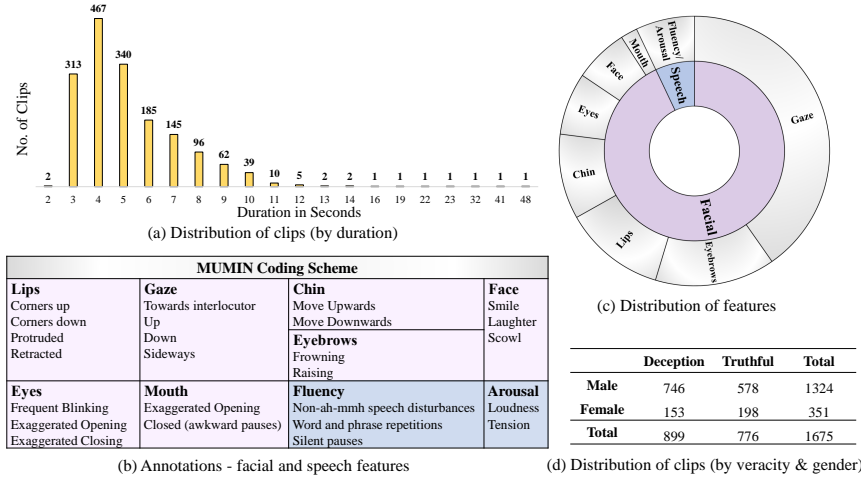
No. of Clips

| Duration | 2 | 3 | 4 | 5 | 6 | 7 | 8 | 9 | 10 | 11 | 12 | 13 | 14 | 16 | 19 | 22 | 23 | 32 | 41 | 48 |
|---|---|---|---|---|---|---|---|---|---|---|---|---|---|---|---|---|---|---|---|---|
| No. of Clips | 2 | 313 | 467 | 340 | 185 | 145 | 96 | 62 | 39 | 10 | 5 | 2 | 2 | 1 | 1 | 1 | 1 | 1 | 1 | 1 |

Duration in Seconds

(a) Distribution of clips (by duration)

Fluency
Arousal
Mouth
Face
Speech
Eyes
Gaze
Chin
Facial
Lips
Eyebrows

(c) Distribution of features

MUMIN Coding Scheme

| Lips | Gaze | Chin | Face |
|---|---|---|---|
| Corners up | Towards interlocutor | Move Upwards | Smile |
| Corners down | Up | Move Downwards | Laughter |
| Protruded | Down | **Eyebrows** | Scowl |
| Retracted | Sideways | Frowning | |
| | | Raising | |
| **Eyes** | **Mouth** | **Fluency** | **Arousal** |
| Frequent Blinking | Exaggerated Opening | Non-ah-mmh speech disturbances | Loudness |
| Exaggerated Opening | Closed (awkward pauses) | Word and phrase repetitions | Tension |
| Exaggerated Closing | | Silent pauses | |

(b) Annotations - facial and speech features

| | Deception | Truthful | Total |
|---|---|---|---|
| Male | 746 | 578 | 1324 |
| Female | 153 | 198 | 351 |
| Total | 899 | 776 | 1675 |

(d) Distribution of clips (by veracity & gender)